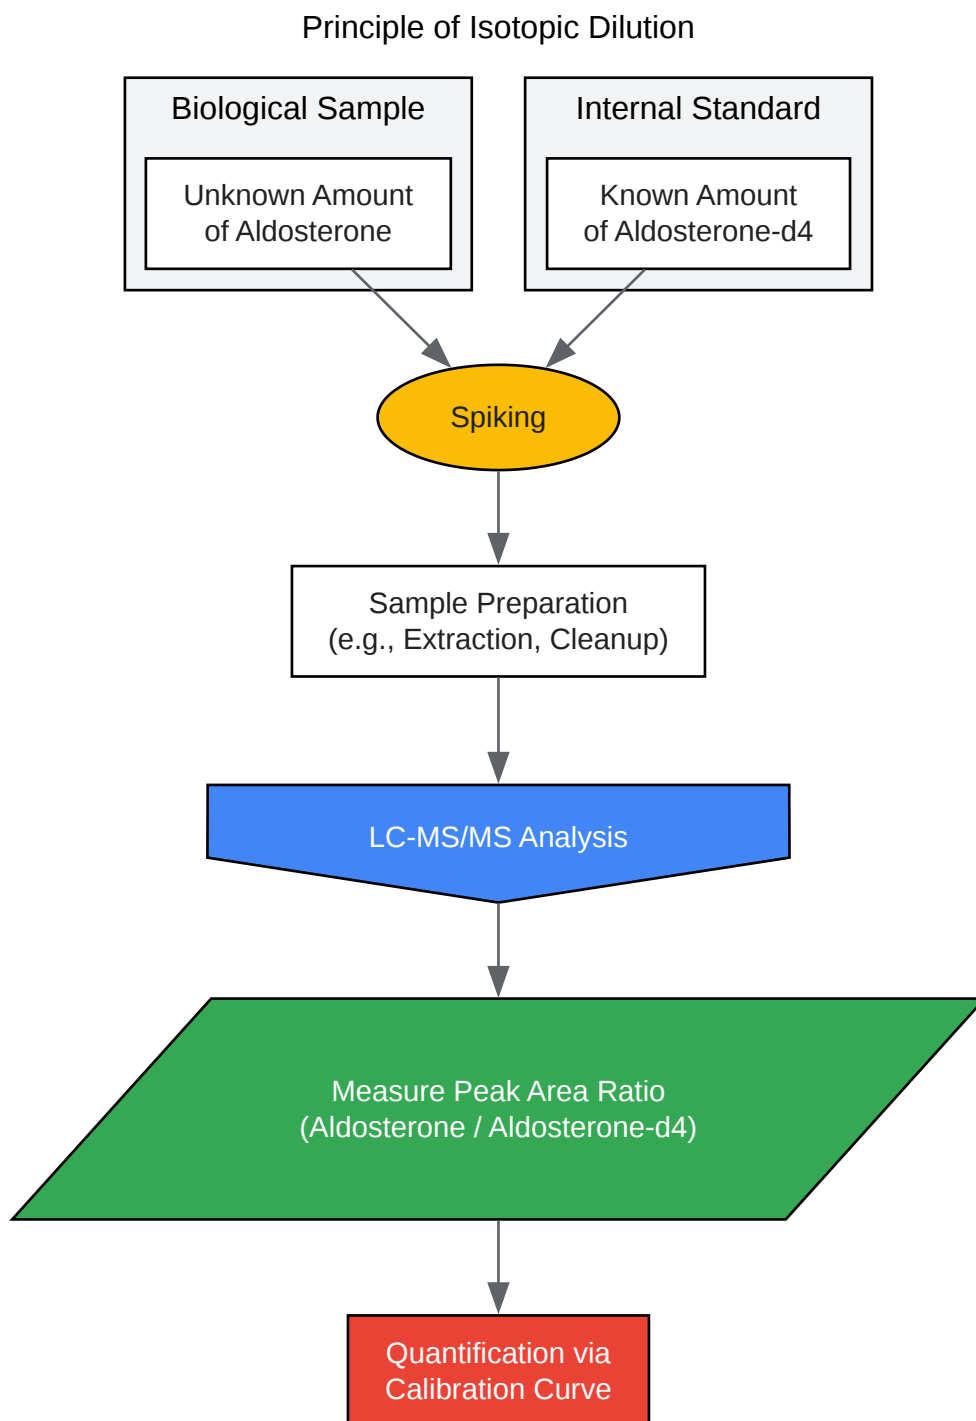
Principle of Isotopic Dilution

Biological Sample

Unknown Amount of Aldosterone

Internal Standard

Known Amount of Aldosterone-d4

Spiking

Sample Preparation (e.g., Extraction, Cleanup)

LC-MS/MS Analysis

Measure Peak Area Ratio (Aldosterone / Aldosterone-d4)

Quantification via Calibration Curve